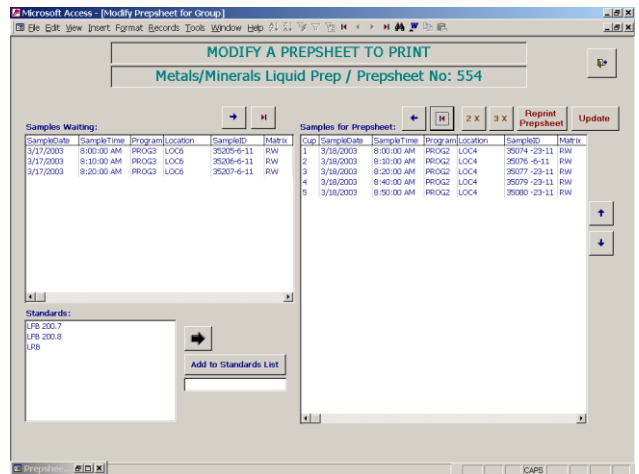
Microsoft Access - [Modify Prepsheet for Group]

File Edit View Insert Format Records Tools Window Help

MODIFY A PREPSHEET TO PRINT

Metals/Minerals Liquid Prep / Prepsheet No: 554

Samples Waiting:

| SampleDate | SampleTime | Program | Location | SampleID | Matrix |
|---|---|---|---|---|---|
| 3/17/2003 | 8:00:00 AM | PROG3 | LOC6 | 35205-6-11 | RW |
| 3/17/2003 | 8:10:00 AM | PROG3 | LOC6 | 35206-6-11 | RW |
| 3/17/2003 | 8:20:00 AM | PROG3 | LOC6 | 35207-6-11 | RW |

Samples for Prepsheet:

2 X 3 X Reprint Prepsheet Update

| Cup | SampleDate | SampleTime | Program | Location | SampleID | Matrix |
|---|---|---|---|---|---|---|
| 1 | 3/18/2003 | 8:00:00 AM | PROG2 | LOC4 | 35074 -23-11 | RW |
| 2 | 3/18/2003 | 8:10:00 AM | PROG2 | LOC4 | 35076 -6-11 | RW |
| 3 | 3/18/2003 | 8:20:00 AM | PROG2 | LOC4 | 35077 -23-11 | RW |
| 4 | 3/18/2003 | 8:40:00 AM | PROG2 | LOC4 | 35079 -23-11 | RW |
| 5 | 3/18/2003 | 8:50:00 AM | PROG2 | LOC4 | 35080 -23-11 | RW |

Standards:

LFB 200.7
LFB 200.8
LRB

Add to Standards List

Prepshee...

CAPS